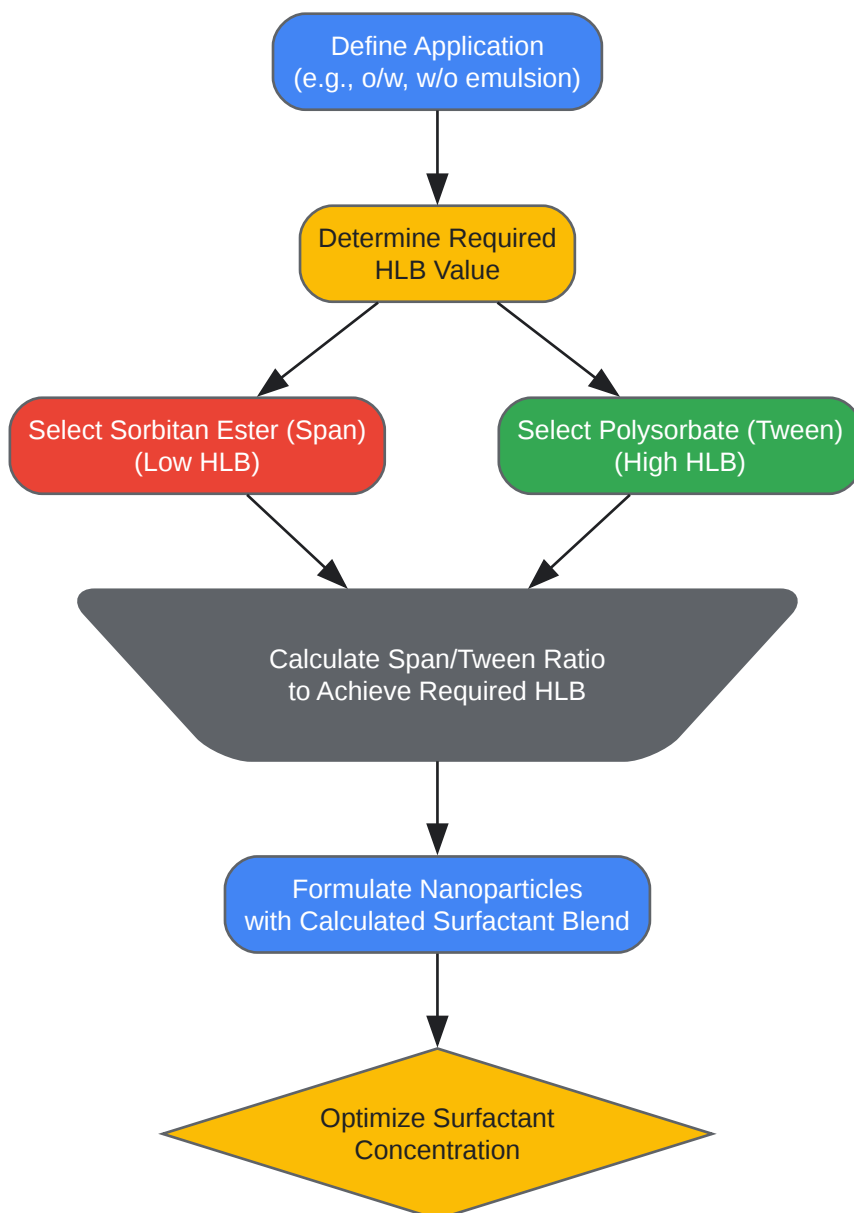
Define Application
(e.g., o/w, w/o emulsion)

Determine Required
HLB Value

Select Sorbitan Ester (Span)
(Low HLB)

Select Polysorbate (Tween)
(High HLB)

Calculate Span/Tween Ratio
to Achieve Required HLB

Formulate Nanoparticles
with Calculated Surfactant Blend

Optimize Surfactant
Concentration